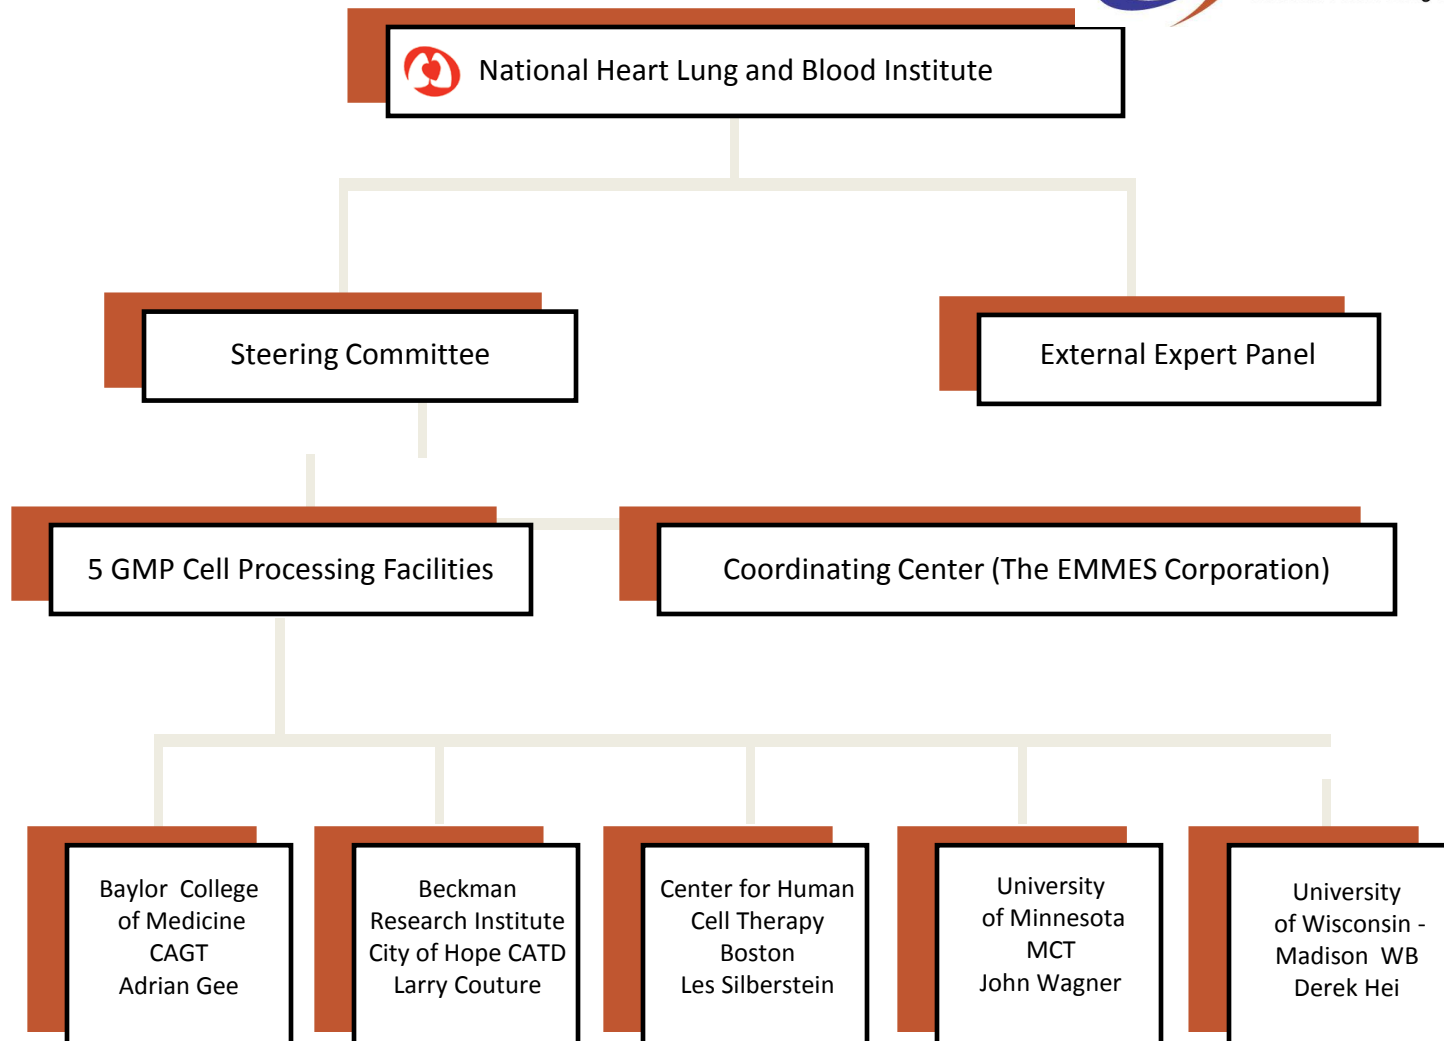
National Heart Lung and Blood Institute

Steering Committee

External Expert Panel

5 GMP Cell Processing Facilities

Coordinating Center (The EMMES Corporation)

Baylor College of Medicine CAGT Adrian Gee

Beckman Research Institute City of Hope CATD Larry Couture

Center for Human Cell Therapy Boston Les Silberstein

University of Minnesota MCT John Wagner

University of Wisconsin - Madison WB Derek Hei